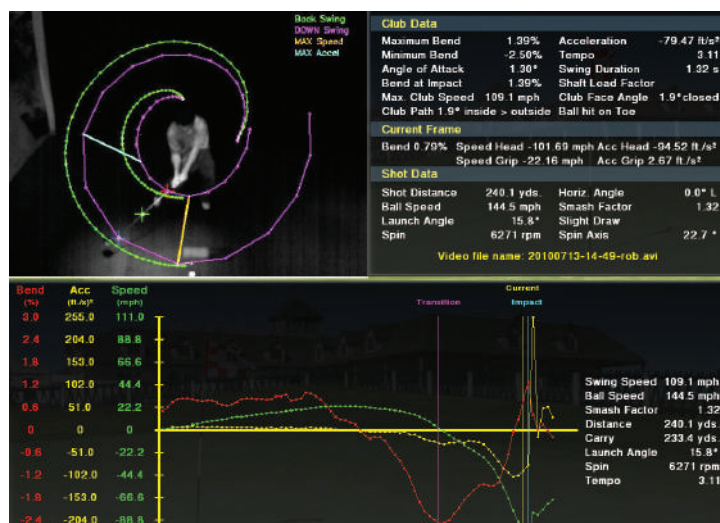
Back Swing
DOWN Swing
MAX Speed
MAX Accel

Club Data

| | | | |
|---|---|---|---|
| Maximum Bend | 1.39% | Acceleration | -79.47 ft/s² |
| Minimum Bend | -2.50% | Tempo | 3.11 |
| Angle of Attack | 1.30° | Swing Duration | 1.32 s |
| Bend at Impact | 1.39% | Shaft Load Factor | |
| Max. Club Speed | 109.1 mph | Club Face Angle | 1.9° closed |

Club Path 1.9° inside > outside Ball hit on Toe

Current Frame

Bend 0.79% Speed Head -101.69 mph Acc Head -94.52 ft/s²
Speed Grip -22.16 mph Acc Grip 2.67 ft/s²

Shot Data

| | | | |
|---|---|---|---|
| Shot Distance | 240.1 yds. | Horiz. Angle | 0.0° L |
| Ball Speed | 144.5 mph | Smash Factor | 1.32 |
| Launch Angle | 15.8° | Slight Draw | |
| Spin | 6271 rpm | Spin Axis | 22.7 ° |

Video file name: 20100713-14-49-rob.avi

| Bend (%) | Acc (ft./s)² | Speed (mph) |
|---|---|---|
| 3.0 | 255.0 | 111.0 |
| 2.4 | 204.0 | 88.8 |
| 1.8 | 153.0 | 66.6 |
| 1.2 | 102.0 | 44.4 |
| 0.6 | 51.0 | 22.2 |
| 0 | 0 | 0 |
| -0.6 | -51.0 | -22.2 |
| -1.2 | -102.0 | -44.4 |
| -1.8 | -153.0 | -66.6 |
| -2.4 | -204.0 | -88.8 |

Transition
Current
Impact

Swing Speed 109.1 mph
Ball Speed 144.5 mph
Smash Factor 1.32
Distance 240.1 yds.
Carry 233.4 yds.
Launch Angle 15.8°
Spin 6271 rpm
Tempo 3.11